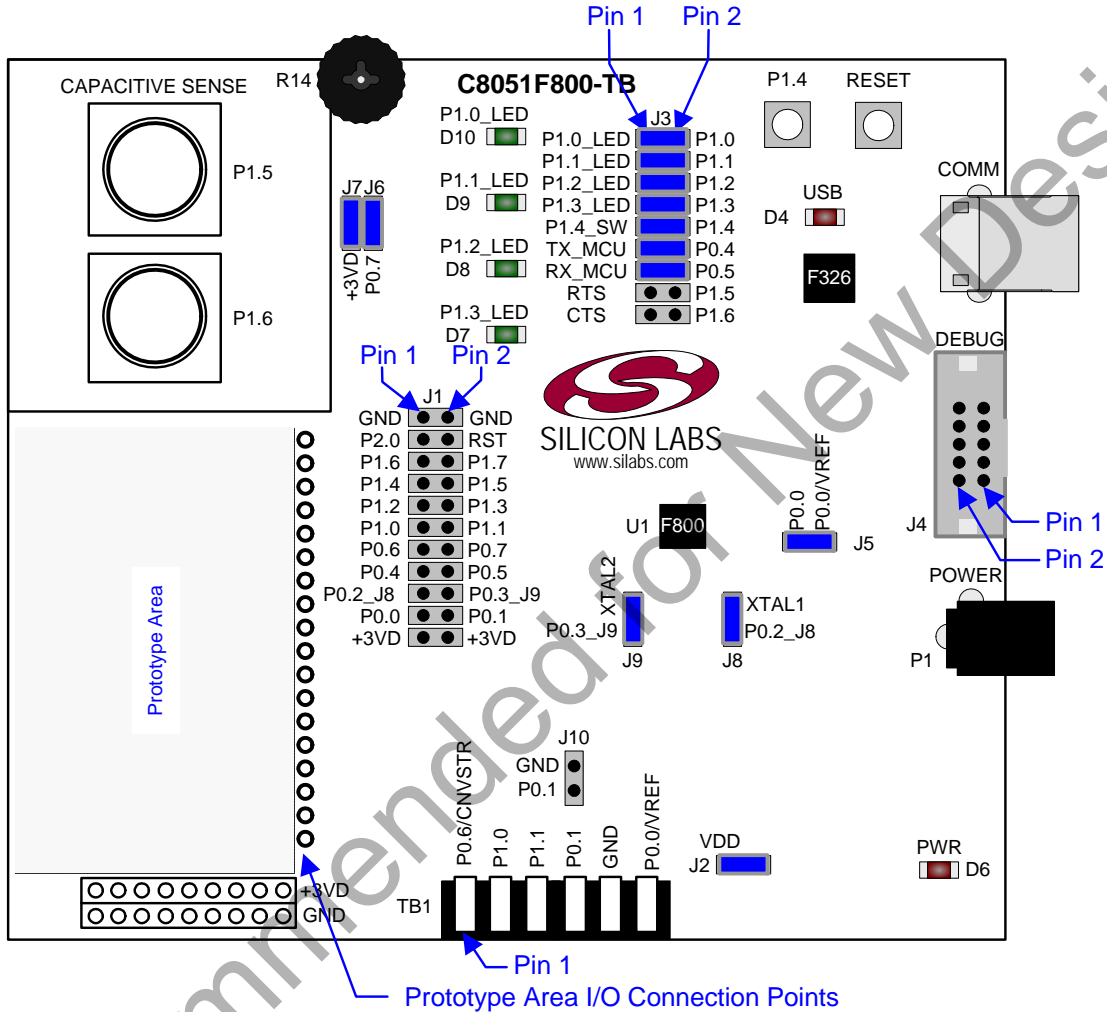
Pin 1 Pin 2

CAPACITIVE SENSE R14 C8051F800-TB P1.4 RESET

P1.5

P1.6

J7 J6
+3VD P0.7

P1.0_LED D10
P1.1_LED D9
P1.2_LED D8
P1.3_LED D7

J3
| P1.0_LED | P1.0 |
|---|---|
| P1.1_LED | P1.1 |
| P1.2_LED | P1.2 |
| P1.3_LED | P1.3 |
| P1.4_SW | P1.4 |
| TX_MCU | P0.4 |
| RX_MCU | P0.5 |
| RTS | P1.5 |
| CTS | P1.6 |

COMM
USB D4
F326
DEBUG

Pin 1 Pin 2
J1
| GND | GND |
|---|---|
| P2.0 | RST |
| P1.6 | P1.7 |
| P1.4 | P1.5 |
| P1.2 | P1.3 |
| P1.0 | P1.1 |
| P0.6 | P0.7 |
| P0.4 | P0.5 |
| P0.2_J8 | P0.3_J9 |
| P0.0 | P0.1 |
| +3VD | +3VD |

SILICON LABS
www.silabs.com

U1 F800
P0.0 P0.0/VREF J5
J4 Pin 1 Pin 2
POWER
P1
XTAL2 P0.3_J9 J9
XTAL1 P0.2_J8 J8

Prototype Area

J10 GND P0.1

P0.6/CNVSTR P1.0 P1.1 P0.1 GND P0.0/VREF
TB1
VDD J2
PWR D6
+3VD
GND
Pin 1
Prototype Area I/O Connection Points

Not Recommended for New Designs